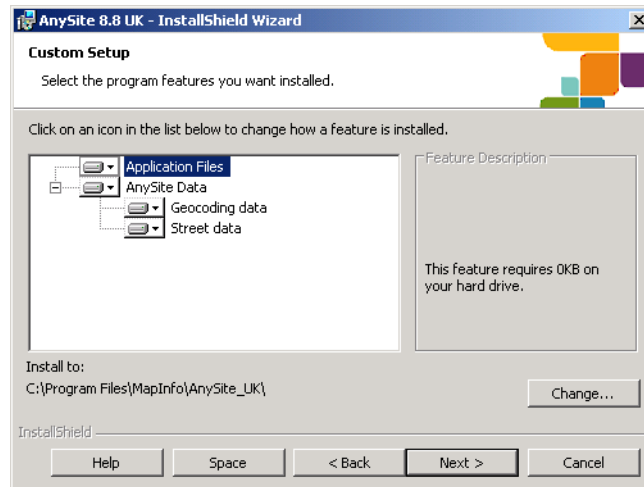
AnySite 8.8 UK - InstallShield Wizard

Custom Setup

Select the program features you want installed.

Click on an icon in the list below to change how a feature is installed.

Application Files
AnySite Data
Geocoding data
Street data

Feature Description

This feature requires 0KB on your hard drive.

Install to:
C:\Program Files\MapInfo\AnySite_UK\

Change...

InstallShield

Help
Space
< Back
Next >
Cancel